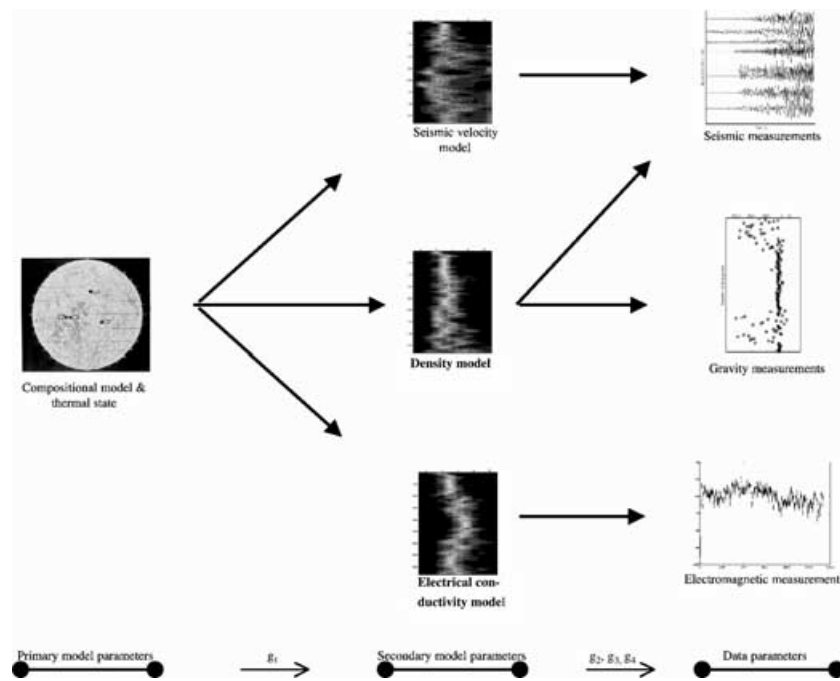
Seismic velocity model

Seismic measurements

Compositional model & thermal state

Density model

Gravity measurements

Electrical conductivity model

Electromagnetic measurement

Primary model parameters

$g_1$

Secondary model parameters

$g_2, g_3, g_4$

Data parameters